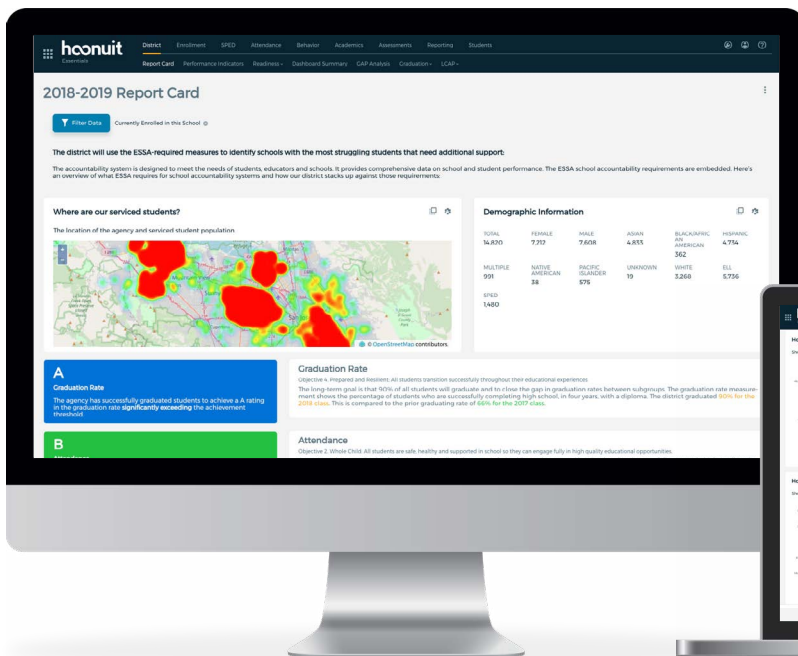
hoonuit
Essentials

District Enrollment SPED Attendance Behavior Academics Assessments Reporting Students

Report Card Performance Indicators Readiness Dashboard Summary CAP Analysis Graduation LCAP

2018-2019 Report Card

Filter Data Currently Enrolled in this School

The district will use the ESSA-required measures to identify schools with the most struggling students that need additional support:

The accountability system is designed to meet the needs of students, educators and schools. It provides comprehensive data on school and student performance. The ESSA school accountability requirements are embedded. Here's an overview of what ESSA requires for school accountability systems and how our district stacks up against those requirements:

Where are our serviced students?

The location of the agency and serviced student population

© OpenStreetMap contributors.

Demographic Information

| TOTAL | FEMALE | MALE | ASIAN | BLACK/AFRICAN AMERICAN | HISPANIC |
|---|---|---|---|---|---|
| 14,820 | 7,212 | 7,608 | 4,833 | 362 | 4,734 |

| MULTIPLE | NATIVE AMERICAN | PACIFIC ISLANDER | UNKNOWN | WHITE | ELL |
|---|---|---|---|---|---|
| 991 | 34 | 575 | 19 | 3,268 | 5,736 |

SPED
1,480

A
Graduation Rate
The agency has successfully graduated students to achieve a A rating in the graduation rate significantly exceeding the achievement threshold.

Graduation Rate
Objective 4. Prepared and Resilient. All students transition successfully throughout their educational experiences.
The long-term goal is that 90% of all students will graduate and to close the gap in graduation rates between subgroups. The graduation rate measurement shows the percentage of students who are successfully completing high school, in four years, with a diploma. The district graduated 90% for the 2018 class. This is compared to the prior graduating rate of 66% for the 2017 class.

B
Attendance

Attendance
Objective 2. Whole Child. All students are safe, healthy and supported in school so they can engage fully in high quality educational opportunities.